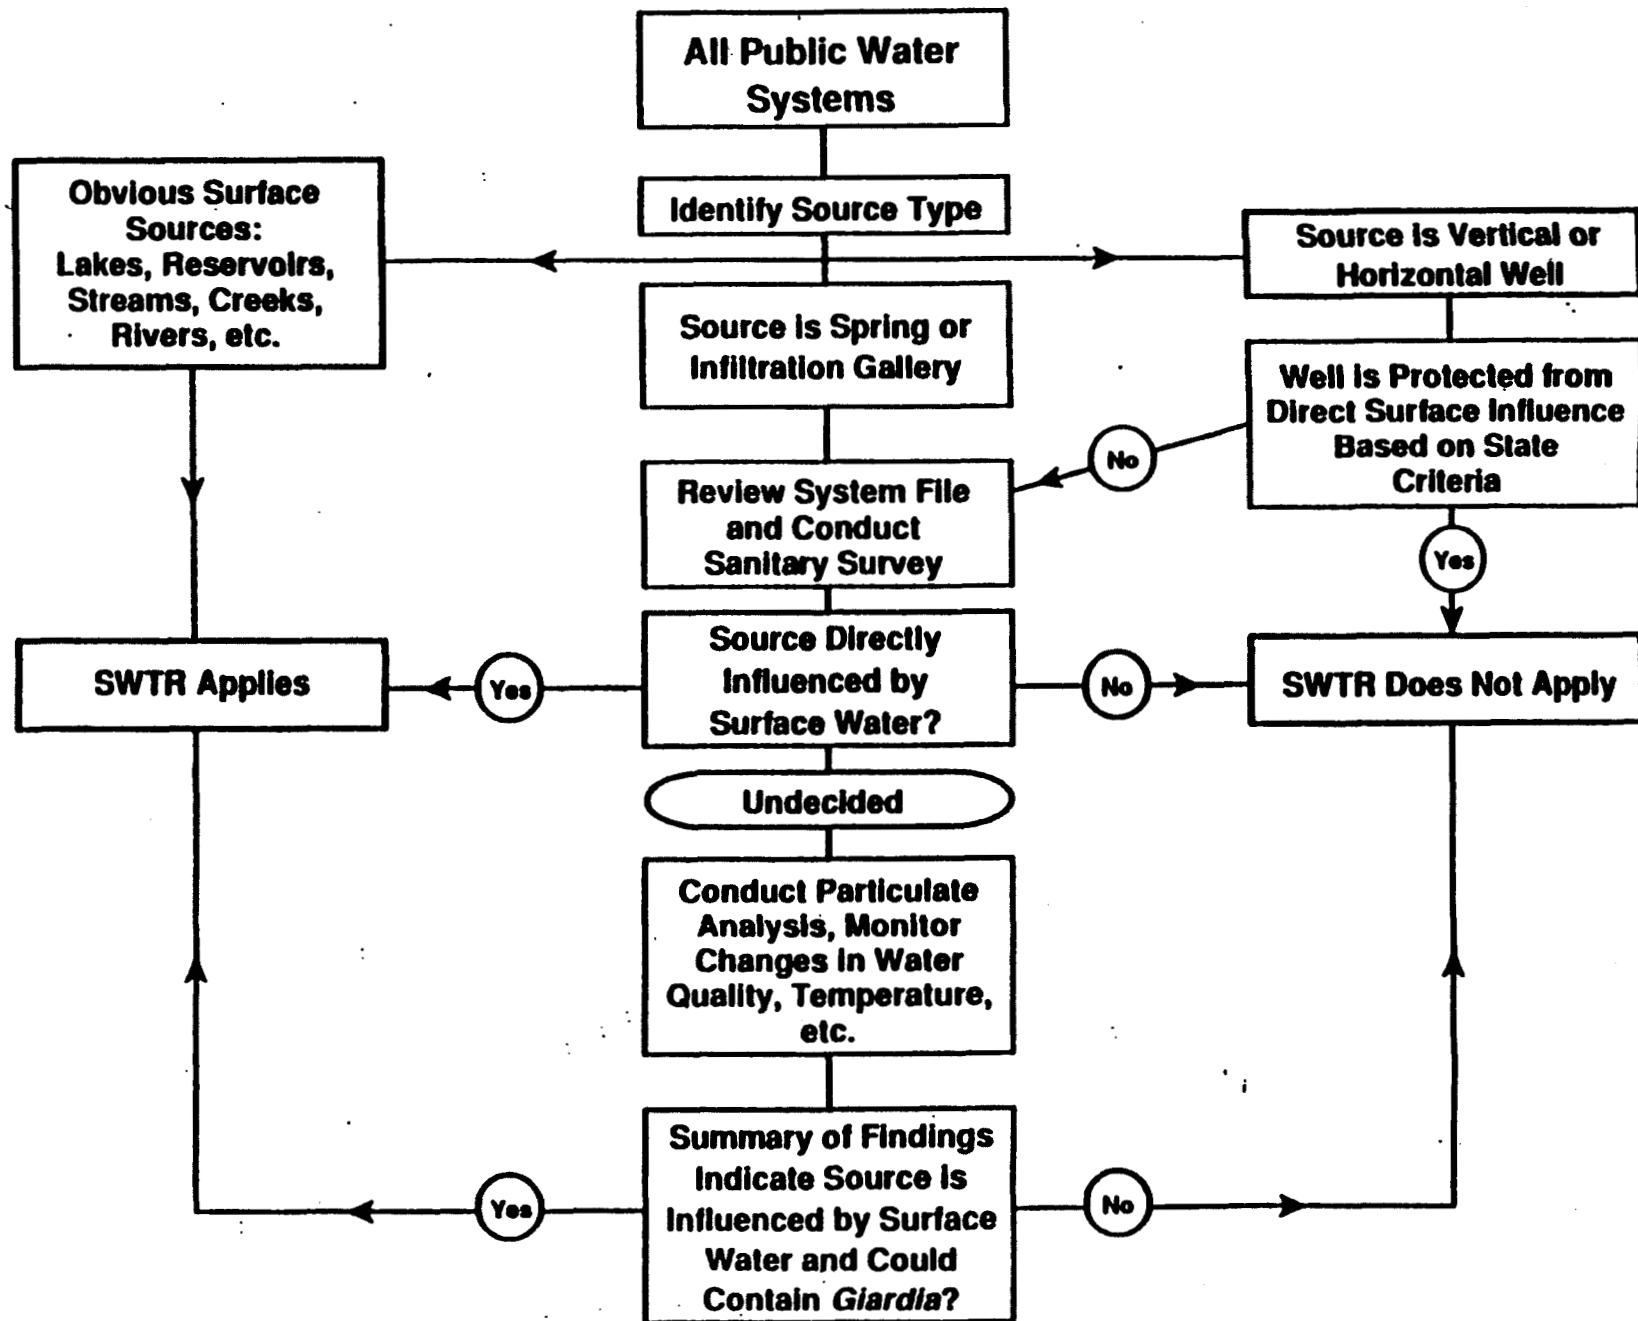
All Public Water Systems

Identify Source Type

Obvious Surface Sources: Lakes, Reservoirs, Streams, Creeks, Rivers, etc.

Source is Vertical or Horizontal Well

Source is Spring or Infiltration Gallery

Well is Protected from Direct Surface Influence Based on State Criteria

No

Review System File and Conduct Sanitary Survey

Yes

SWTR Applies

Yes

Source Directly Influenced by Surface Water?

No

SWTR Does Not Apply

Undecided

Conduct Particulate Analysis, Monitor Changes in Water Quality, Temperature, etc.

Yes

Summary of Findings Indicate Source is Influenced by Surface Water and Could Contain *Giardia*?

No